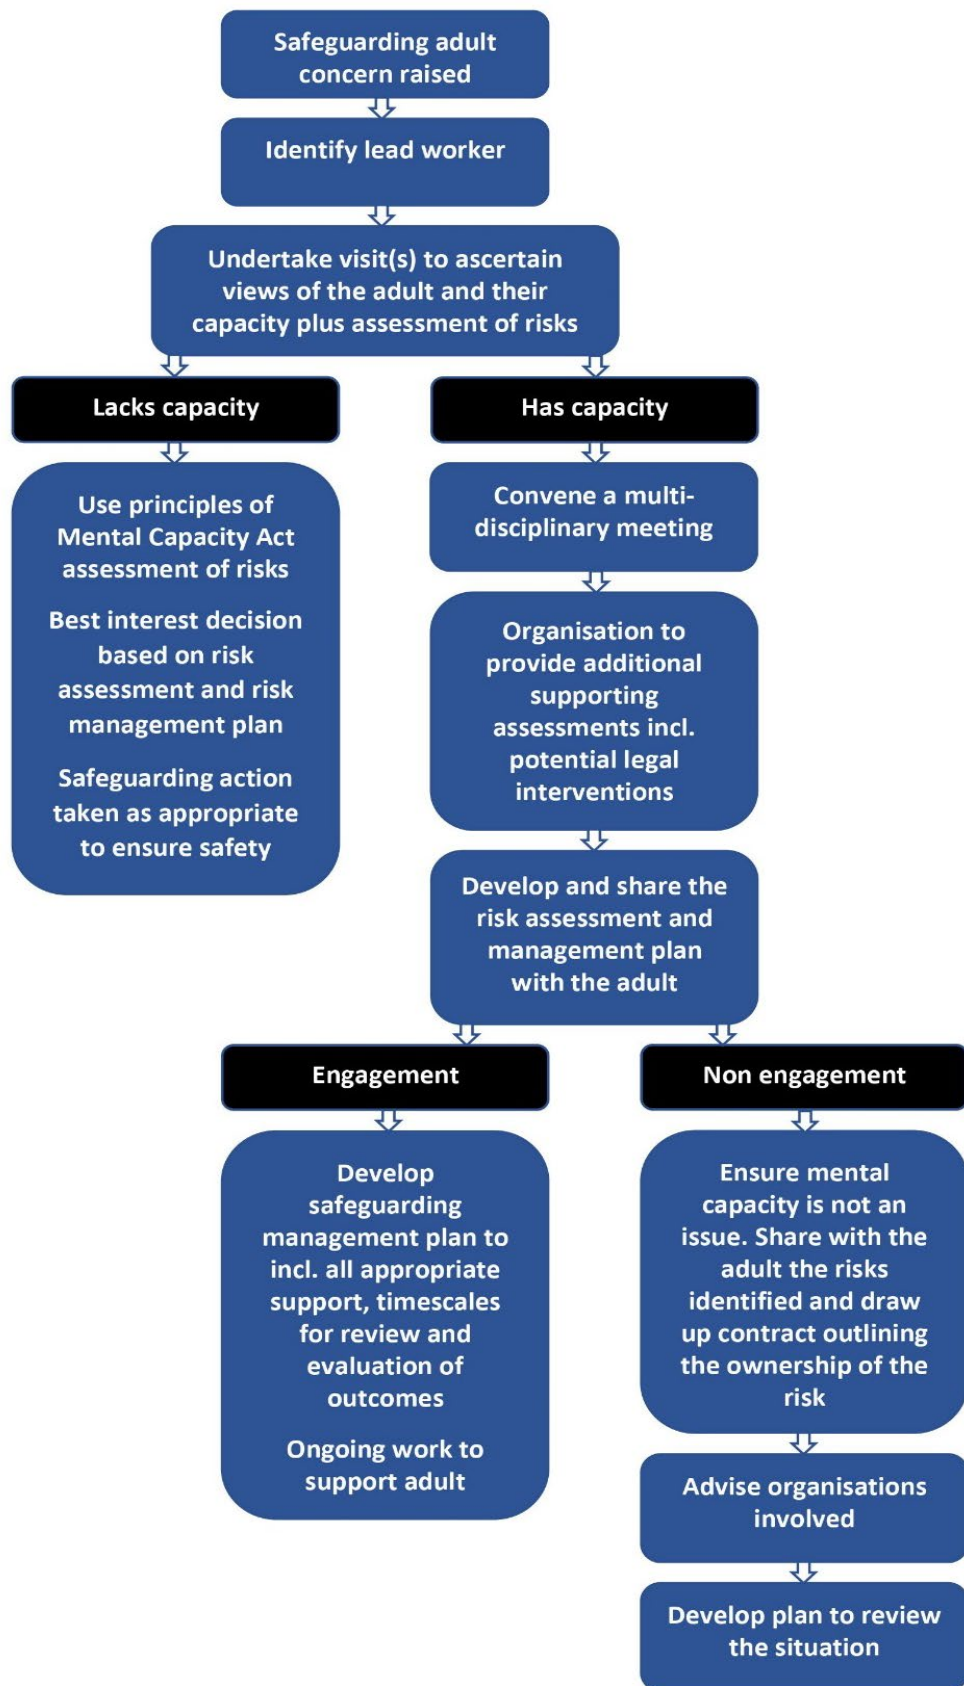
Safeguarding adult concern raised

Identify lead worker

Undertake visit(s) to ascertain views of the adult and their capacity plus assessment of risks

Lacks capacity

Use principles of Mental Capacity Act assessment of risks

Best interest decision based on risk assessment and risk management plan

Safeguarding action taken as appropriate to ensure safety

Has capacity

Convene a multi-disciplinary meeting

Organisation to provide additional supporting assessments incl. potential legal interventions

Develop and share the risk assessment and management plan with the adult

Engagement

Develop safeguarding management plan to incl. all appropriate support, timescales for review and evaluation of outcomes

Ongoing work to support adult

Non engagement

Ensure mental capacity is not an issue. Share with the adult the risks identified and draw up contract outlining the ownership of the risk

Advise organisations involved

Develop plan to review the situation